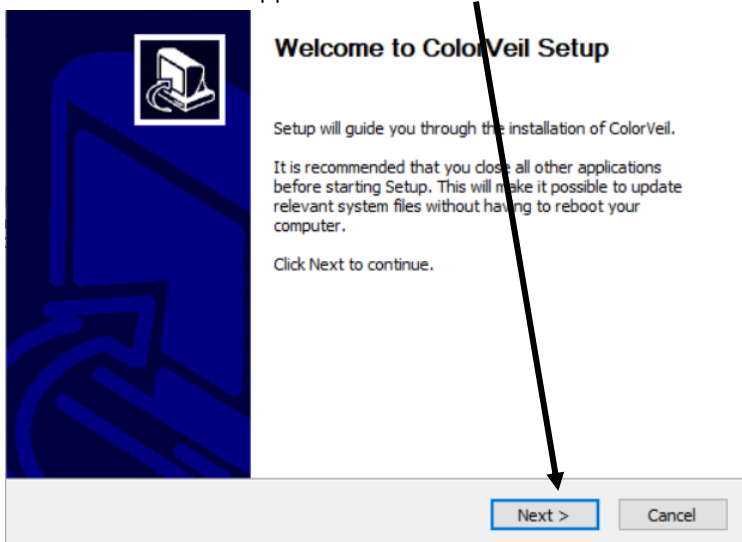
Welcome to ColorVeil Setup

Setup will guide you through the installation of ColorVeil.

It is recommended that you close all other applications before starting Setup. This will make it possible to update relevant system files without having to reboot your computer.

Click Next to continue.

Next >

Cancel